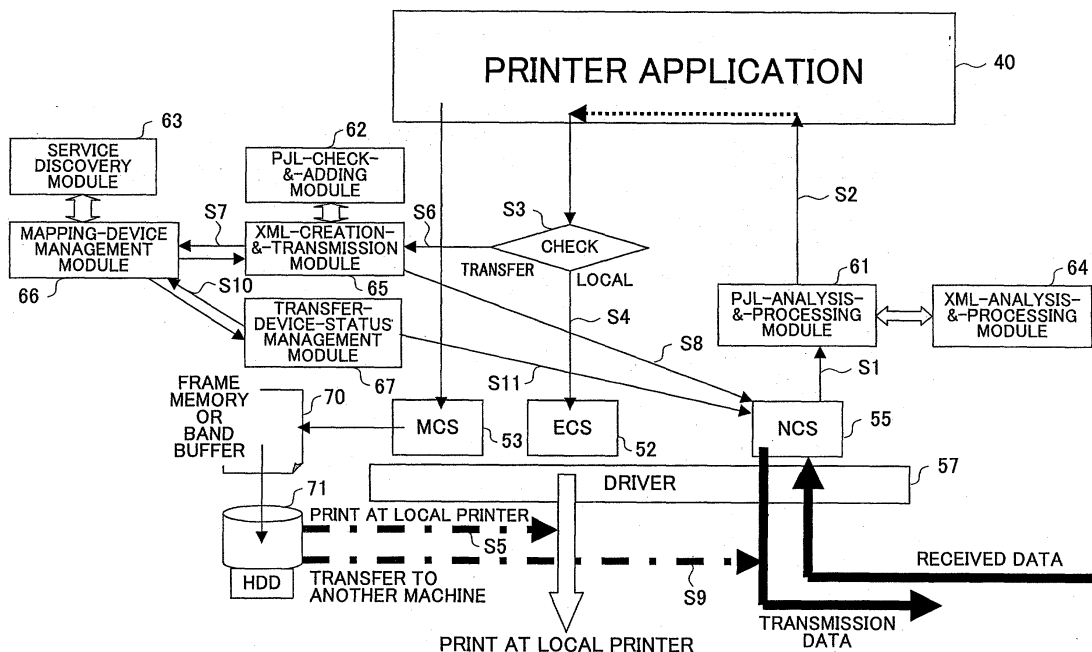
PRINTER APPLICATION
40
63
SERVICE DISCOVERY MODULE
62
PJL-CHECK-&-ADDING MODULE
S2
S3
S7
S6
MAPPING-DEVICE MANAGEMENT MODULE
XML-CREATION-&-TRANSMISSION MODULE
CHECK
TRANSFER
LOCAL
65
61
64
66
S10
S4
PJL-ANALYSIS-&-PROCESSING MODULE
XML-ANALYSIS-&-PROCESSING MODULE
TRANSFER-DEVICE-STATUS MANAGEMENT MODULE
S8
67
S11
S1
FRAME MEMORY OR BAND BUFFER
70
MCS
53
ECS
52
NCS
55
DRIVER
57
71
PRINT AT LOCAL PRINTER
S5
RECEIVED DATA
HDD
TRANSFER TO ANOTHER MACHINE
S9
TRANSMISSION DATA
PRINT AT LOCAL PRINTER